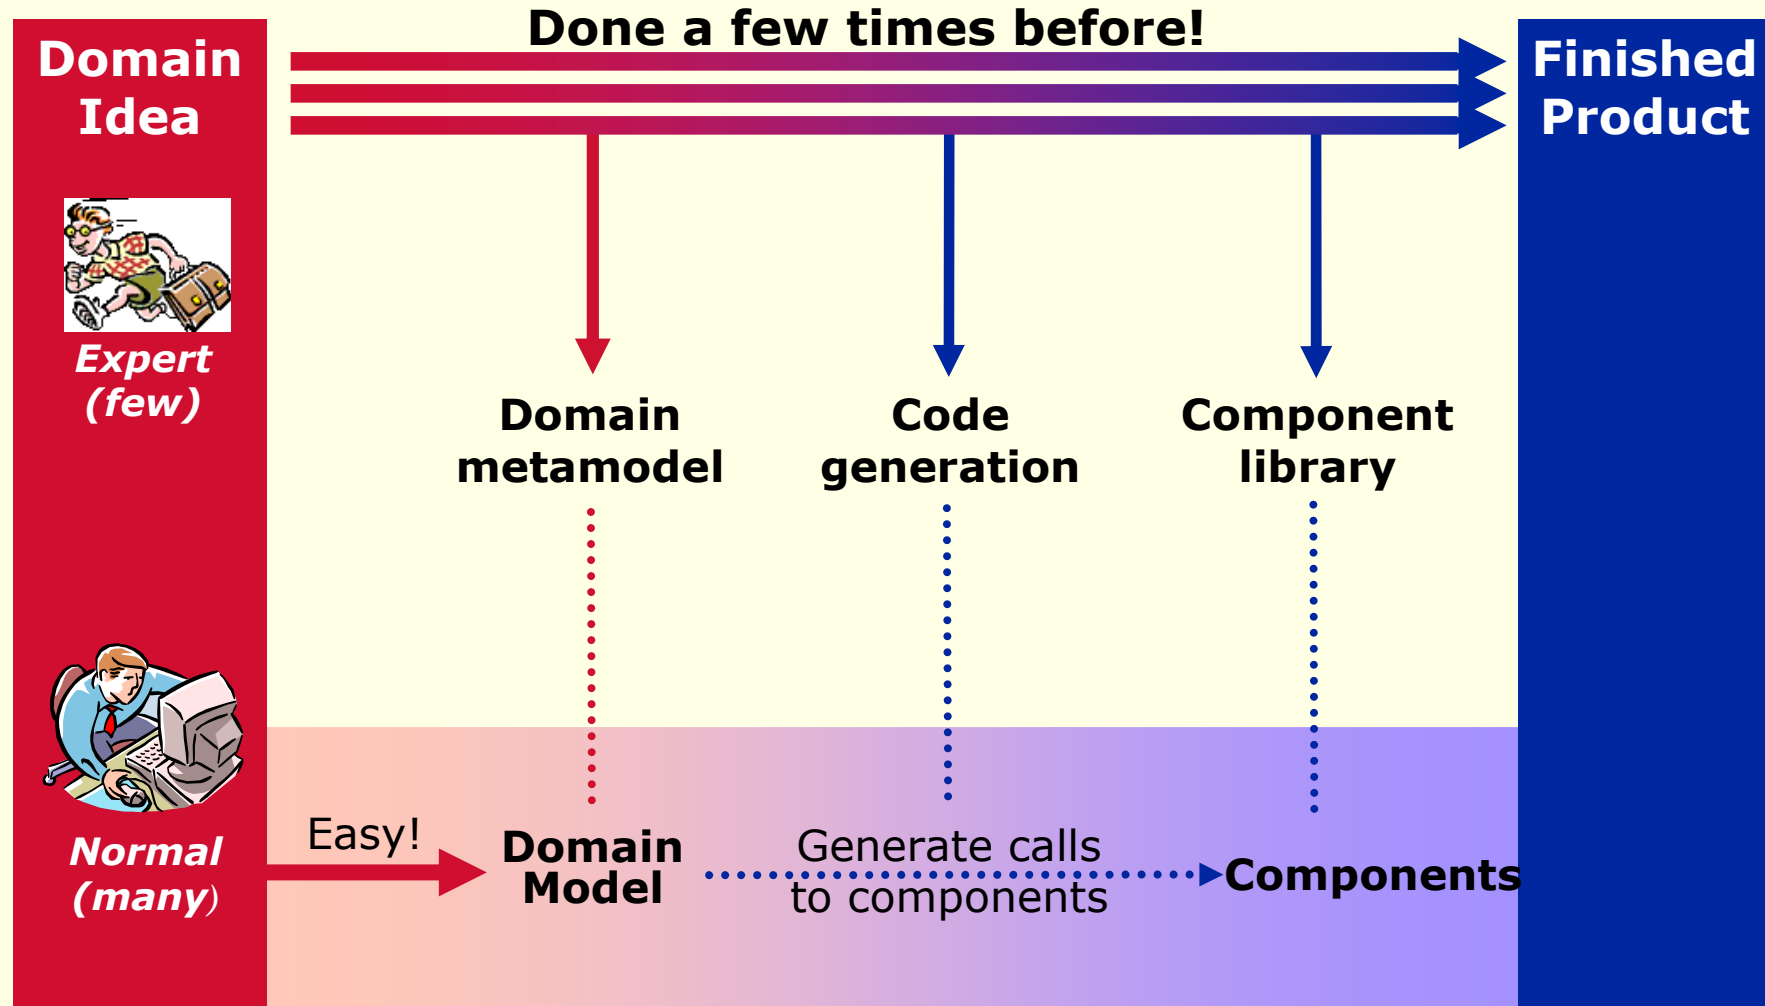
Domain Idea

Done a few times before!

Finished Product

Expert (few)

Domain metamodel

Code generation

Component library

Normal (many)

Easy!

Domain Model

Generate calls to components

Components